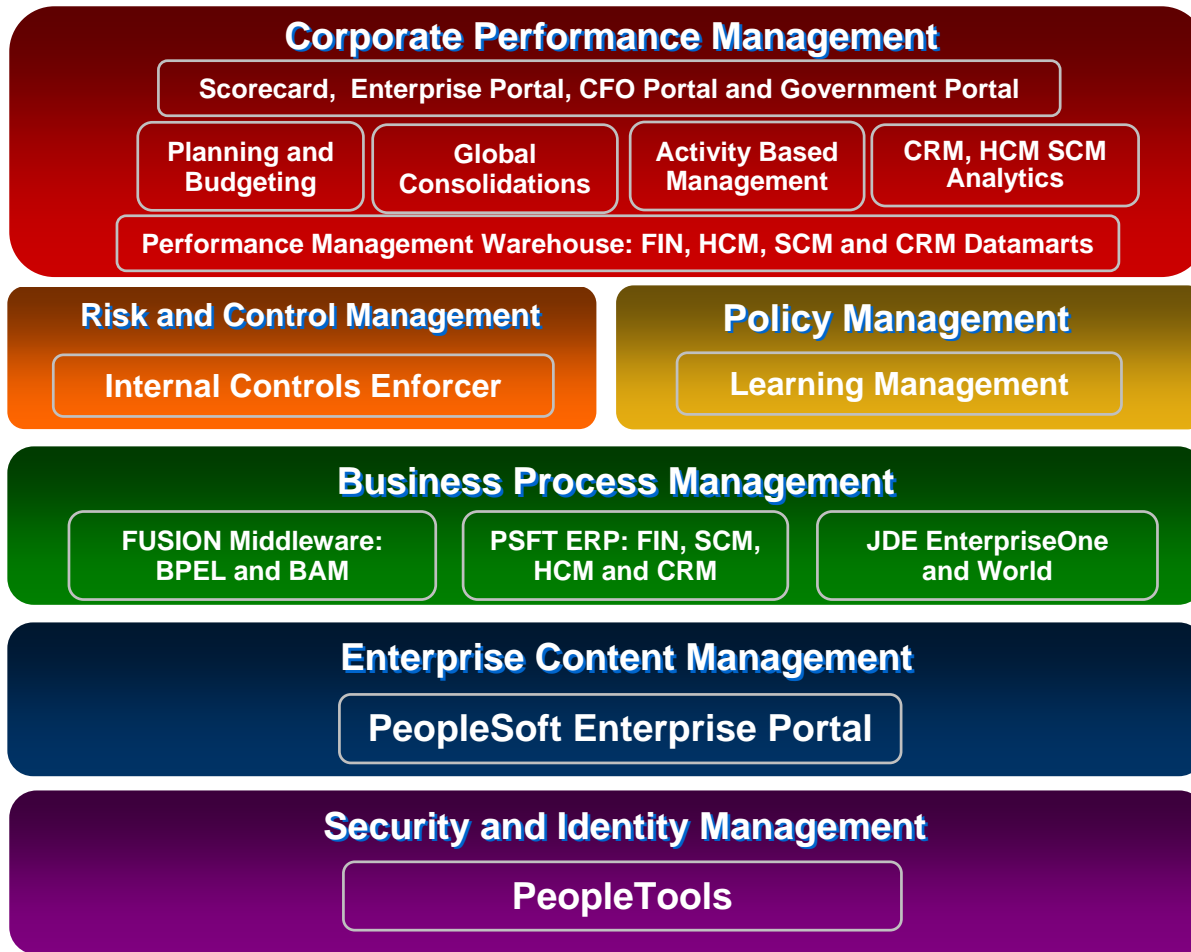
Corporate Performance Management

Scorecard, Enterprise Portal, CFO Portal and Government Portal

Planning and Budgeting

Global Consolidations

Activity Based Management

CRM, HCM SCM Analytics

Performance Management Warehouse: FIN, HCM, SCM and CRM Datamarts

Risk and Control Management

Internal Controls Enforcer

Policy Management

Learning Management

Business Process Management

FUSION Middleware: BPEL and BAM

PSFT ERP: FIN, SCM, HCM and CRM

JDE EnterpriseOne and World

Enterprise Content Management

PeopleSoft Enterprise Portal

Security and Identity Management

PeopleTools